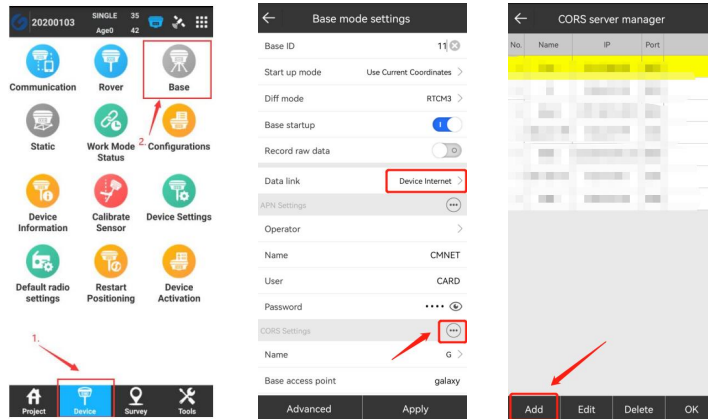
20200103 SINGLE 35 Age0 42

Communication
Rover
Base
Static
Work Mode Status
2. Configurations
Device Information
Calibrate Sensor
Device Settings
Default radio settings
Restart Positioning
Device Activation

1.

Project
Device
Survey
Tools

Base mode settings

| | |
|---|---|
| Base ID | 11 |
| Start up mode | Use Current Coordinates |
| Diff mode | RTCM3 |
| Base startup | I |
| Record raw data | O |
| Data link | Device Internet |
| APN Settings | |
| Operator | |
| Name | CMNET |
| User | CARD |
| Password | •••• |
| CORS Settings | |
| Name | G |
| Base access point | galaxy |

Advanced
Apply

CORS server manager

| No. | Name | IP | Port |
|---|---|---|---|

Add
Edit
Delete
OK